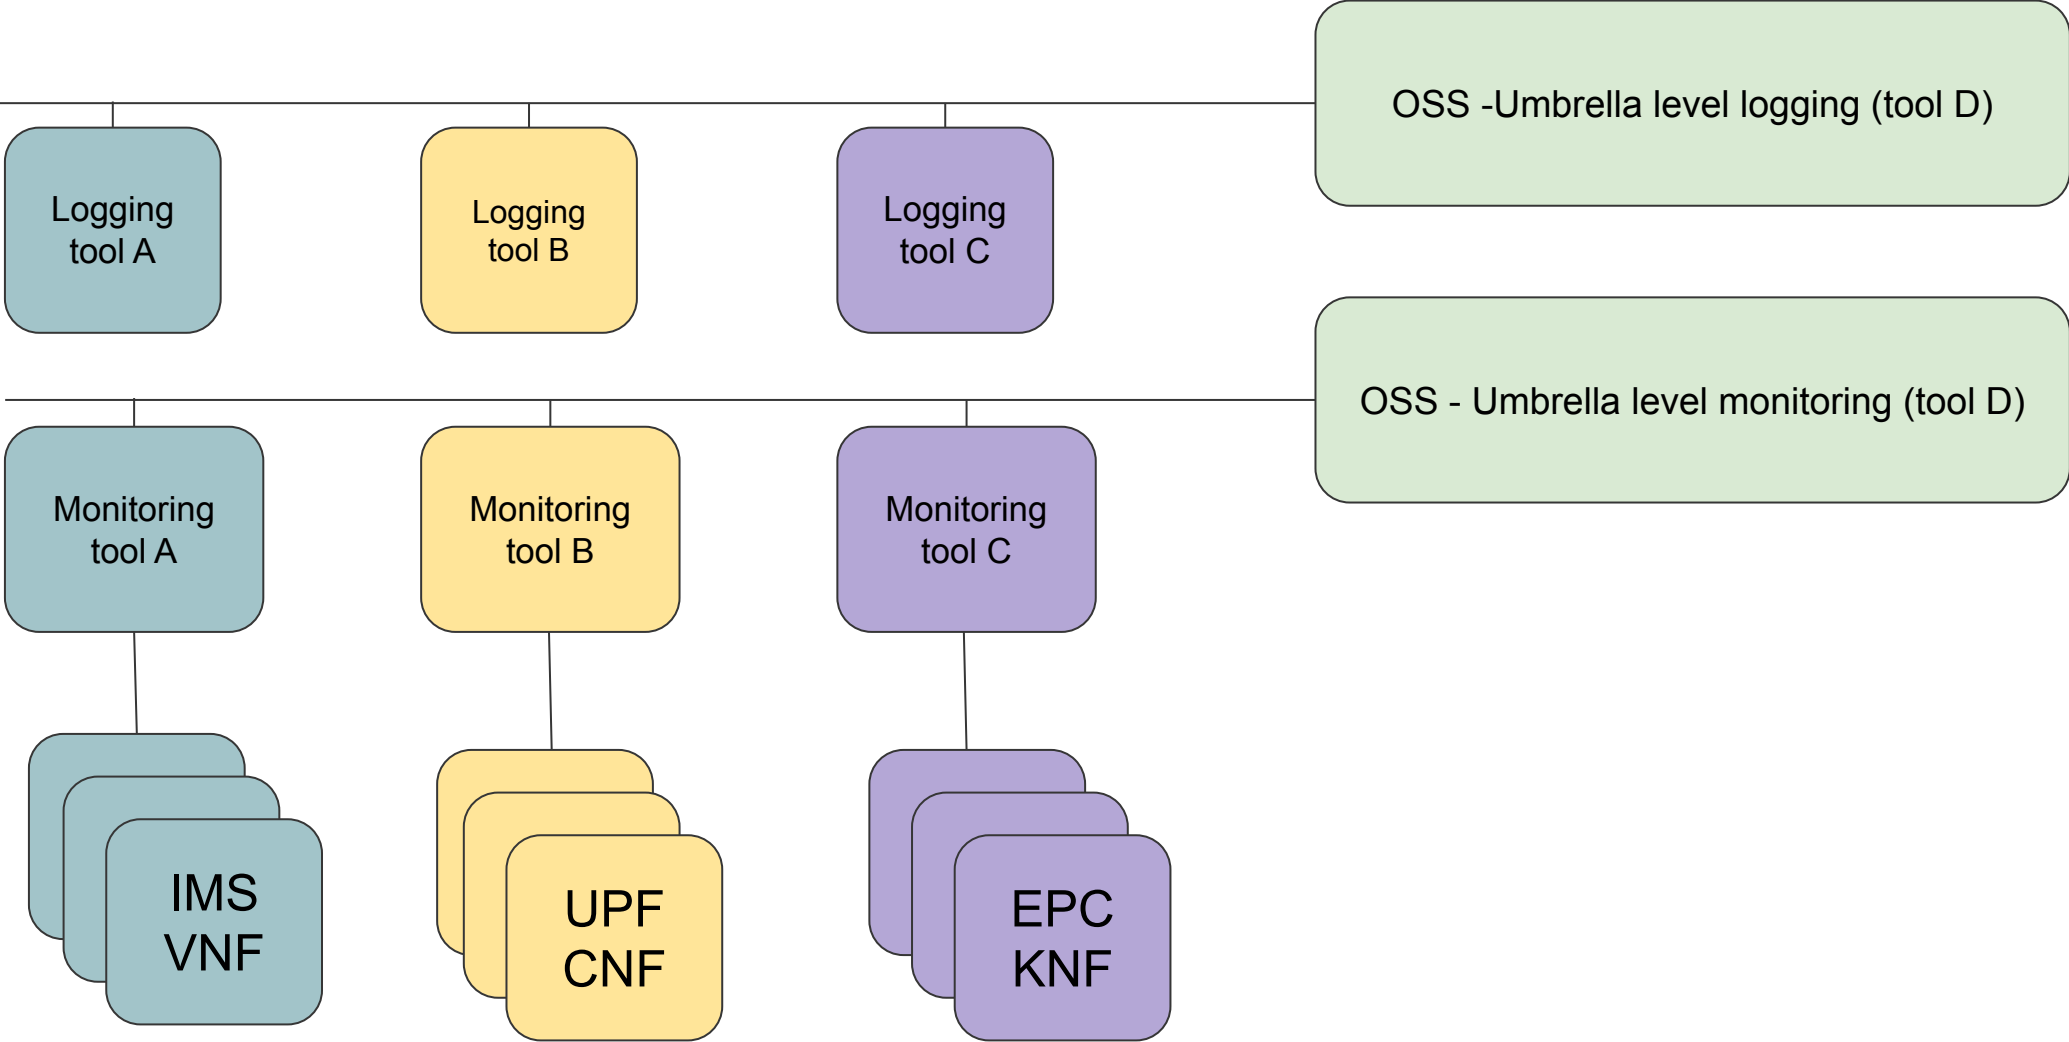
OSS -Umbrella level logging (tool D)

Logging tool A

Logging tool B

Logging tool C

OSS - Umbrella level monitoring (tool D)

Monitoring tool A

Monitoring tool B

Monitoring tool C

IMS VNF

UPF CNF

EPC KNF